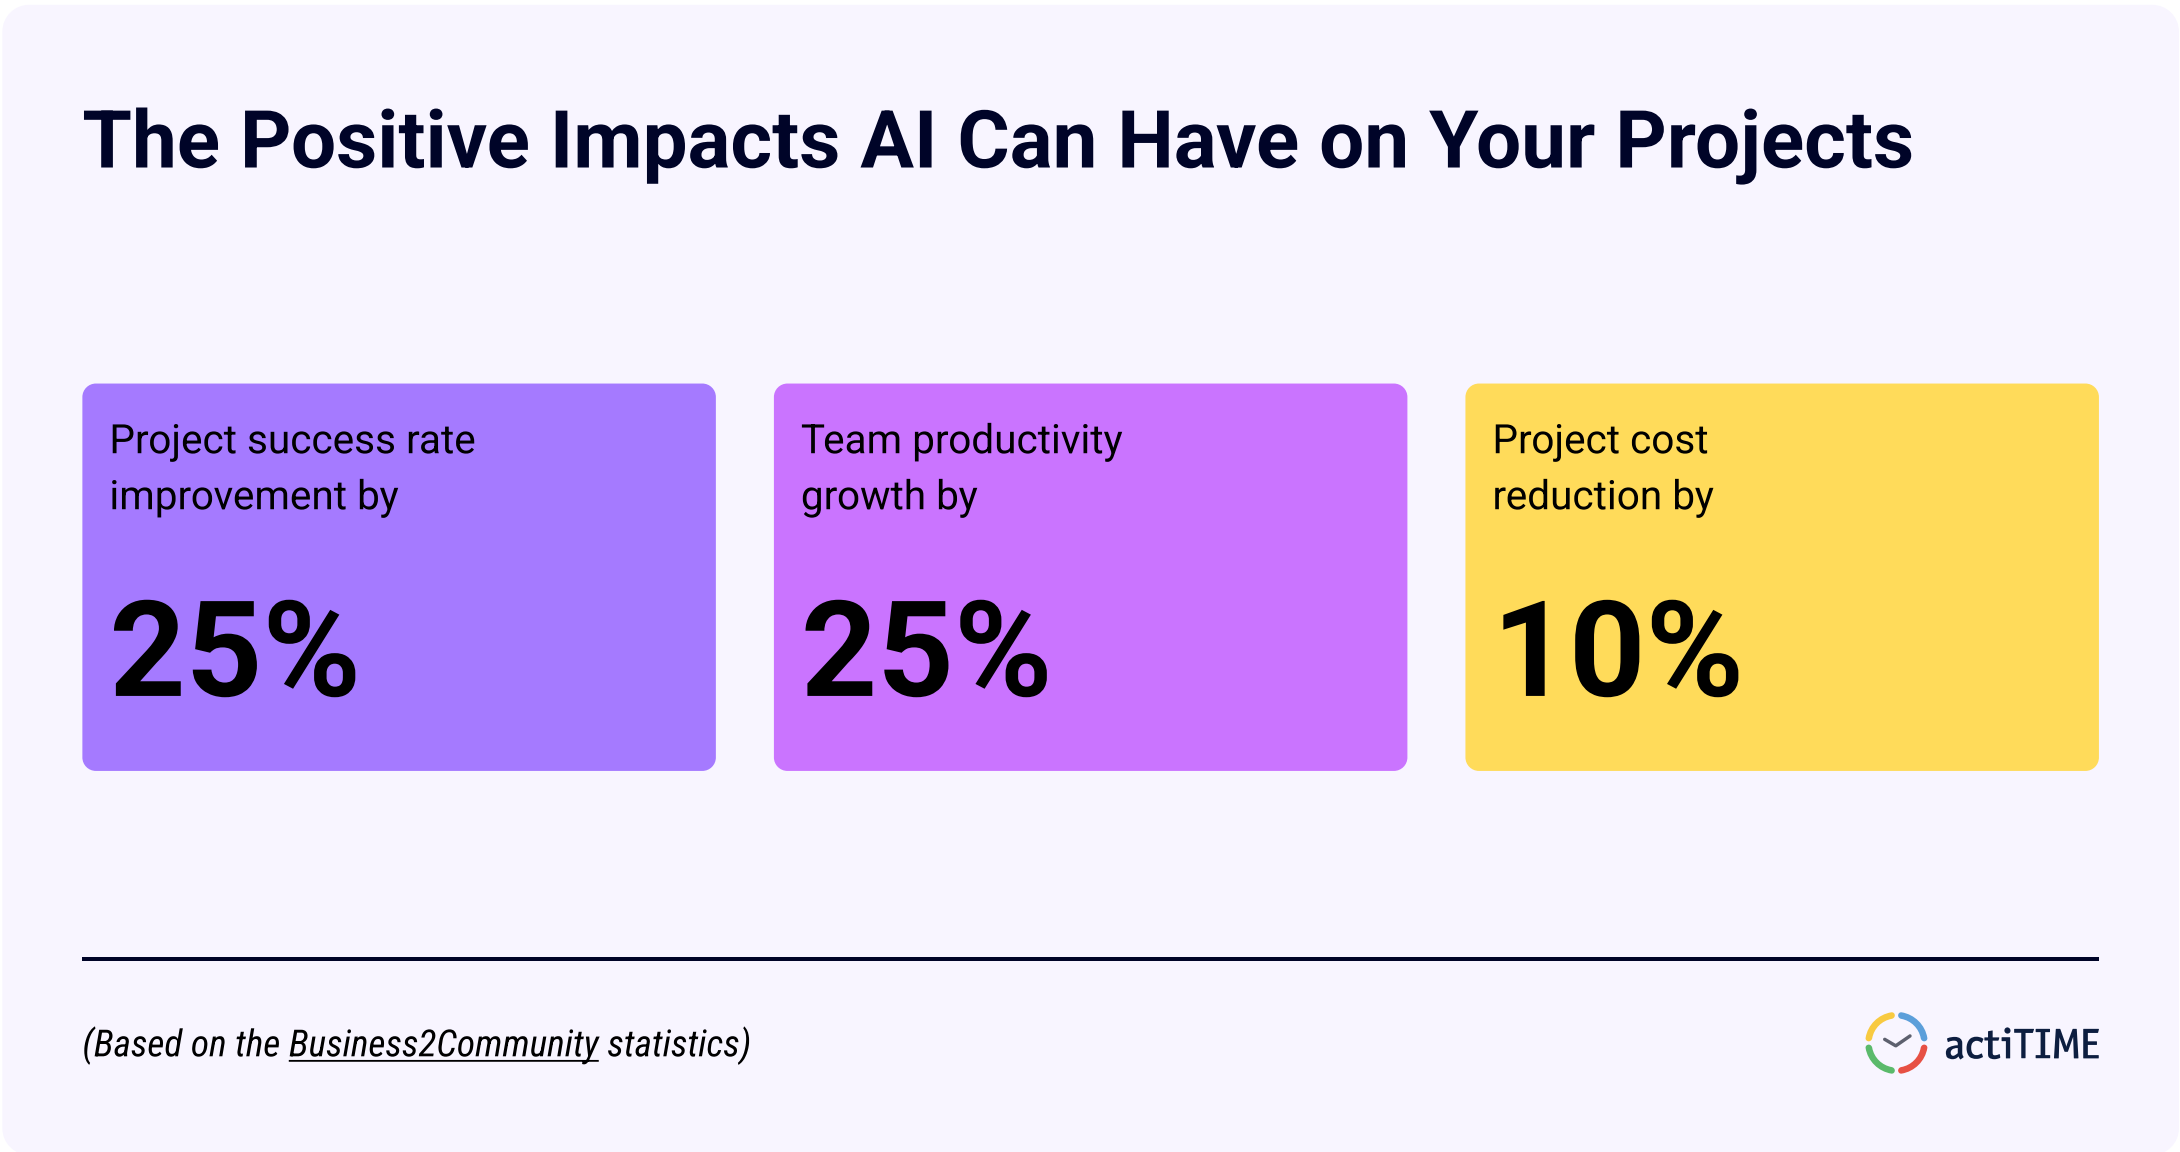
The Positive Impacts AI Can Have on Your Projects

Project success rate improvement by

25%

Team productivity growth by

25%

Project cost reduction by

10%

(Based on the Business2Community statistics)

actiTIME